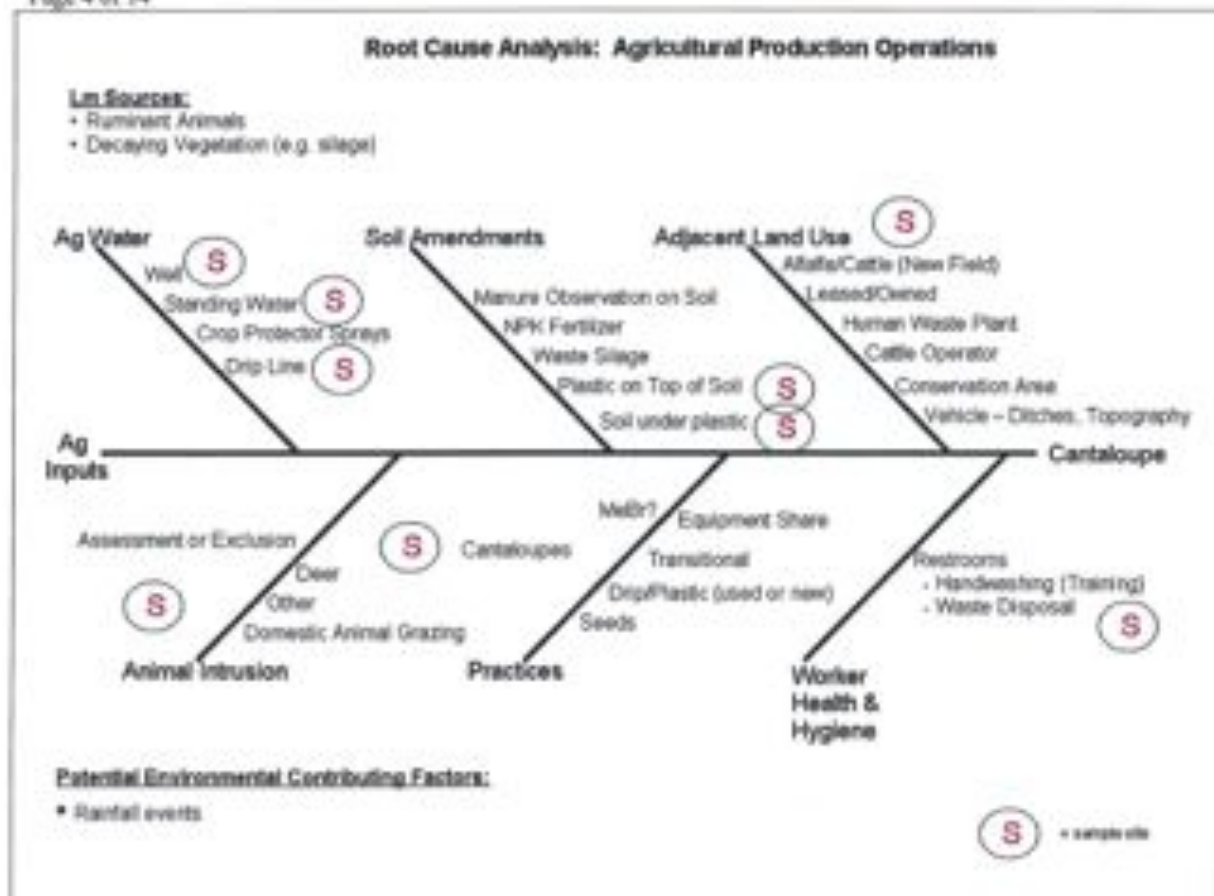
Page 4 of 14

Root Cause Analysis: Agricultural Production Operations

Lm Sources:
• Ruminant Animals
• Decaying Vegetation (e.g. silage)

Ag Water
Well S
Standing Water S
Crop Protector Sprays
Drip Line S

Soil Amendments
Manure Observation on Soil
NPK Fertilizer
Waste Silage
Plastic on Top of Soil S
Soil under plastic S

Adjacent Land Use S
Alfalfa/Cattle (New Field)
Leased/Owned
Human Waste Plant
Cattle Operator
Conservation Area
Vehicle – Ditches, Topography

Ag Inputs

Cantaloupe

Assessment or Exclusion
Deer
Other
Domestic Animal Grazing
S
Animal Intrusion

S Cantaloupes

MeBr?
Equipment Share
Transitional
Drip/Plastic (used or new)
Seeds
Practices

Restrooms
- Handwashing (Training)
- Waste Disposal
S
Worker Health & Hygiene

Patential Environmental Contributing Factors:
• Rainfall events

S = sample site